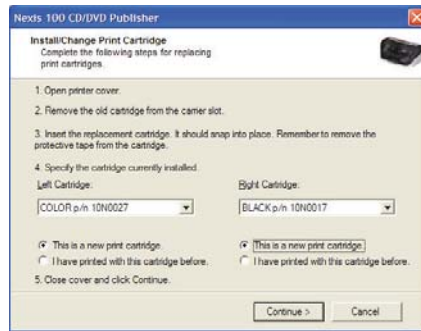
Nexis 100 CD/DVD Publisher

Install/Change Print Cartridge
Complete the following steps for replacing print cartridges.

1. Open printer cover.

2. Remove the old cartridge from the carrier slot.

3. Insert the replacement cartridge. It should snap into place. Remember to remove the protective tape from the cartridge.

4. Specify the cartridge currently installed.

Left Cartridge:
COLOR p/n 10N0027

Right Cartridge:
BLACK p/n 10N0017

This is a new print cartridge.
I have printed with this cartridge before.

This is a new print cartridge.
I have printed with this cartridge before.

5. Close cover and click Continue.

Continue >
Cancel